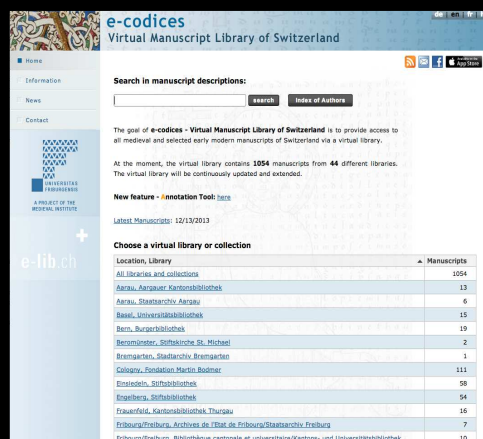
de | en | fr

e-codices
Virtual Manuscript Library of Switzerland

Home
Information
News
Contact

UNIVERSITAS FRIBURGENSIS

A PROJECT OF THE MEDIEVAL INSTITUTE

e-lib.ch

App Store

Search in manuscript descriptions:

search   Index of Authors

The goal of e-codices - Virtual Manuscript Library of Switzerland is to provide access to all medieval and selected early modern manuscripts of Switzerland via a virtual library.

At the moment, the virtual library contains 1054 manuscripts from 44 different libraries. The virtual library will be continuously updated and extended.

New feature - Annotation Tool: here

Latest Manuscripts: 12/13/2013

Choose a virtual library or collection

| Location, Library | Manuscripts |
|---|---|
| All libraries and collections | 1054 |
| Aarau, Aargauer Kantonsbibliothek | 13 |
| Aarau, Staatsarchiv Aargau | 6 |
| Basel, Universitätsbibliothek | 15 |
| Bern, Burgerbibliothek | 19 |
| Beromünster, Stiftskirche St. Michael | 2 |
| Bremgarten, Stadtarchiv Bremgarten | 1 |
| Cologny, Fondation Martin Bodmer | 111 |
| Einsiedeln, Stiftsbibliothek | 58 |
| Engelberg, Stiftsbibliothek | 54 |
| Frauenfeld, Kantonsbibliothek Thurgau | 16 |
| Fribourg/Freiburg, Archives de l'Etat de Fribourg/Staatsarchiv Freiburg | 2 |
| Fribourg/Freiburg, Bibliothèque cantonale et universitaire/Kantons- und Universitätsbibliothek | 10 |